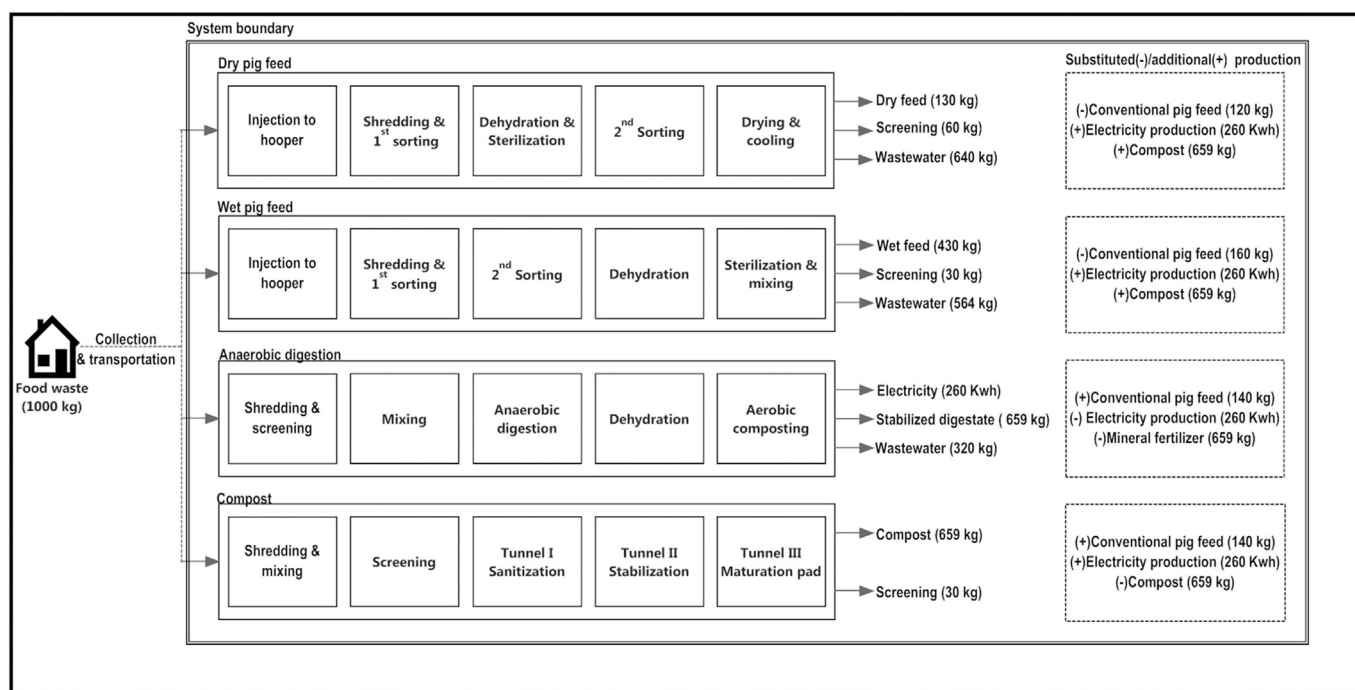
System boundary

Dry pig feed

Injection to hooper

Shredding & $1^{st}$ sorting

Dehydration & Sterilization

$2^{nd}$ Sorting

Drying & cooling

Dry feed (130 kg)
Screening (60 kg)
Wastewater (640 kg)

Substituted(-)/additional(+) production

(-)Conventional pig feed (120 kg)
(+)Electricity production (260 Kwh)
(+)Compost (659 kg)

Wet pig feed

Injection to hooper

Shredding & $1^{st}$ sorting

$2^{nd}$ Sorting

Dehydration

Sterilization & mixing

Wet feed (430 kg)
Screening (30 kg)
Wastewater (564 kg)

(-)Conventional pig feed (160 kg)
(+)Electricity production (260 Kwh)
(+)Compost (659 kg)

Food waste (1000 kg)

Collection & transportation

Anaerobic digestion

Shredding & screening

Mixing

Anaerobic digestion

Dehydration

Aerobic composting

Electricity (260 Kwh)
Stabilized digestate ( 659 kg)
Wastewater (320 kg)

(+)Conventional pig feed (140 kg)
(-) Electricity production (260 Kwh)
(-)Mineral fertilizer (659 kg)

Compost

Shredding & mixing

Screening

Tunnel I Sanitization

Tunnel II Stabilization

Tunnel III Maturation pad

Compost (659 kg)

Screening (30 kg)

(+)Conventional pig feed (140 kg)
(+)Electricity production (260 Kwh)
(-)Compost (659 kg)